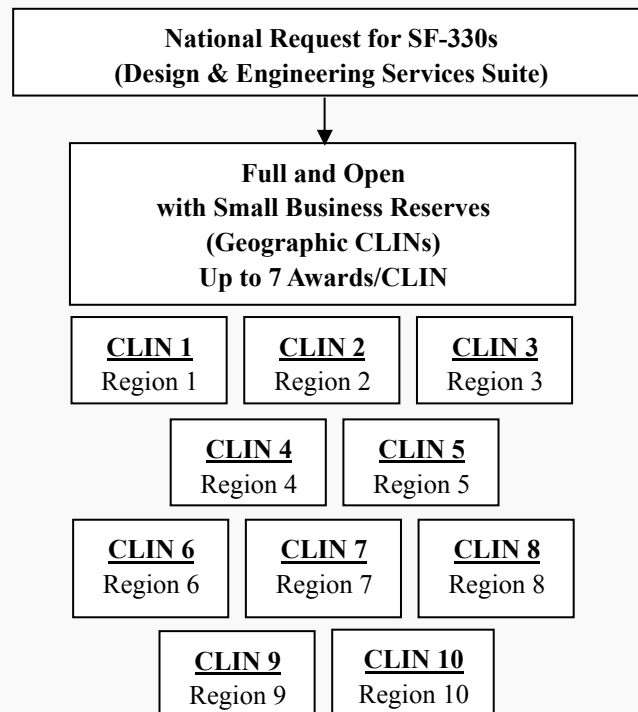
National Request for SF-330s
(Design & Engineering Services Suite)

Full and Open
with Small Business Reserves
(Geographic CLINs)
Up to 7 Awards/CLIN

CLIN 1
Region 1

CLIN 2
Region 2

CLIN 3
Region 3

CLIN 4
Region 4

CLIN 5
Region 5

CLIN 6
Region 6

CLIN 7
Region 7

CLIN 8
Region 8

CLIN 9
Region 9

CLIN 10
Region 10